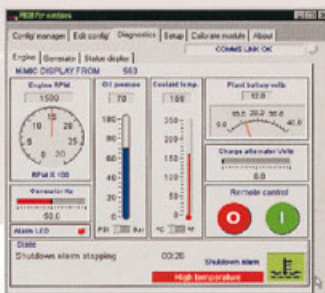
PEM for windows

Config manager | Edit config | Diagnostics | Setup | Calibrate module | About

COMMS LINK OK

Engine | Generator | Status display

MMBC DISPLAY FROM 503

Engine RPM
1500
10 15 20 25 30 5 0
RPM X 100

Oil pressure
70
100 80 60 40 20 0
PSI Bar

Coolant temp.
108
250 200 150 100 50 0
°C °F

Plant battery volts
12.0
20.0 28.0 36.0 0.0 40.0

Charge alternator Volts
0.0

Generator Hz
50.0

Alarm LED

Remote control

State
Shutdown alarm stopping 00:26

Shutdown alarm

High temperature